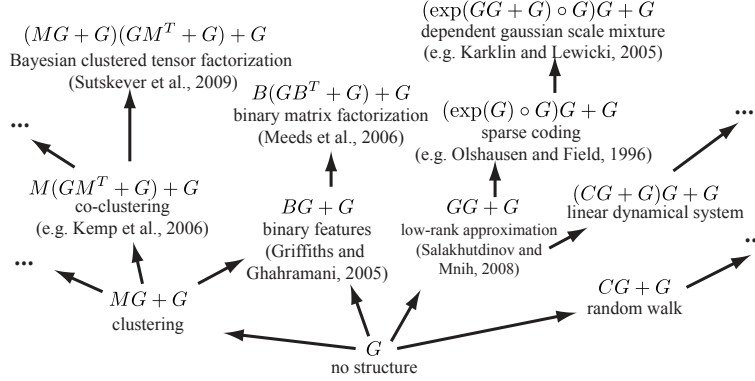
$(MG+G)(GM^T+G)+G$
Bayesian clustered tensor factorization
(Sutskever et al., 2009)

$(\exp(GG+G)\circ G)G+G$
dependent gaussian scale mixture
(e.g. Karklin and Lewicki, 2005)

$B(GB^T+G)+G$
binary matrix factorization
(Meeds et al., 2006)

$(\exp(G)\circ G)G+G$
sparse coding
(e.g. Olshausen and Field, 1996)

...

...

$M(GM^T+G)+G$
co-clustering
(e.g. Kemp et al., 2006)

$BG+G$
binary features
(Griffiths and Ghahramani, 2005)

$GG+G$
low-rank approximation
(Salakhutdinov and Mnih, 2008)

$(CG+G)G+G$
linear dynamical system

...

...

$MG+G$
clustering

$CG+G$
random walk

$G$
no structure